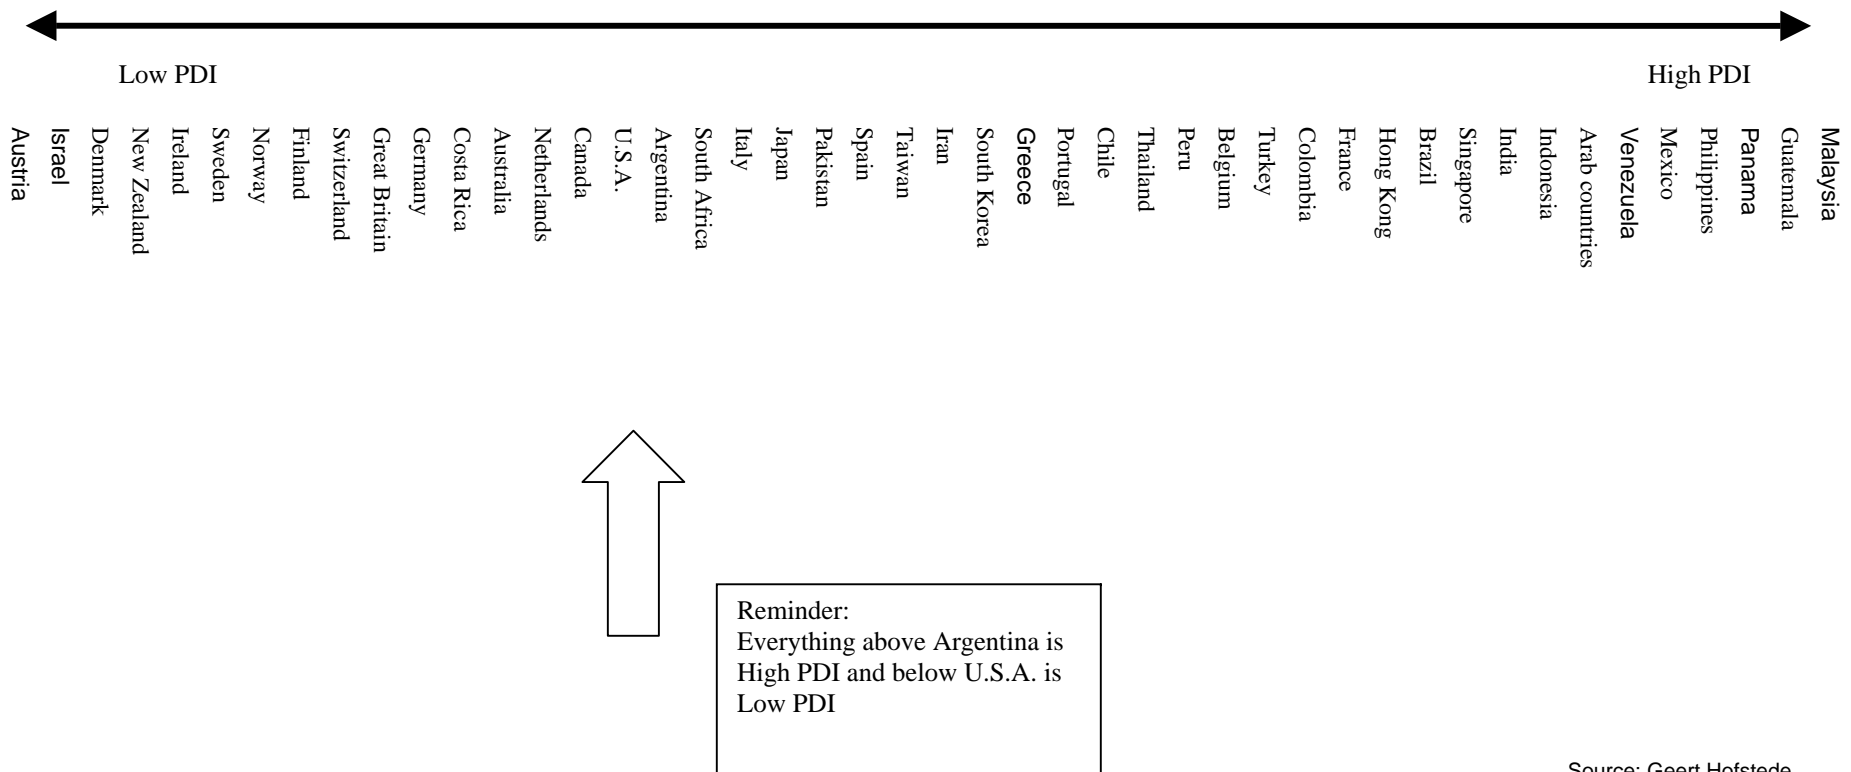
Low PDI

High PDI

Austria
Israel
Denmark
New Zealand
Ireland
Sweden
Norway
Finland
Switzerland
Great Britain
Germany
Costa Rica
Australia
Netherlands
Canada
U.S.A.
Argentina
South Africa
Italy
Japan
Pakistan
Spain
Taiwan
Iran
South Korea
Greece
Portugal
Chile
Thailand
Peru
Belgium
Turkey
Colombia
France
Hong Kong
Brazil
Singapore
India
Indonesia
Arab countries
Venezuela
Mexico
Philippines
Panama
Guatemala
Malaysia

Reminder:
Everything above Argentina is High PDI and below U.S.A. is Low PDI

Source: Geert Hofstede